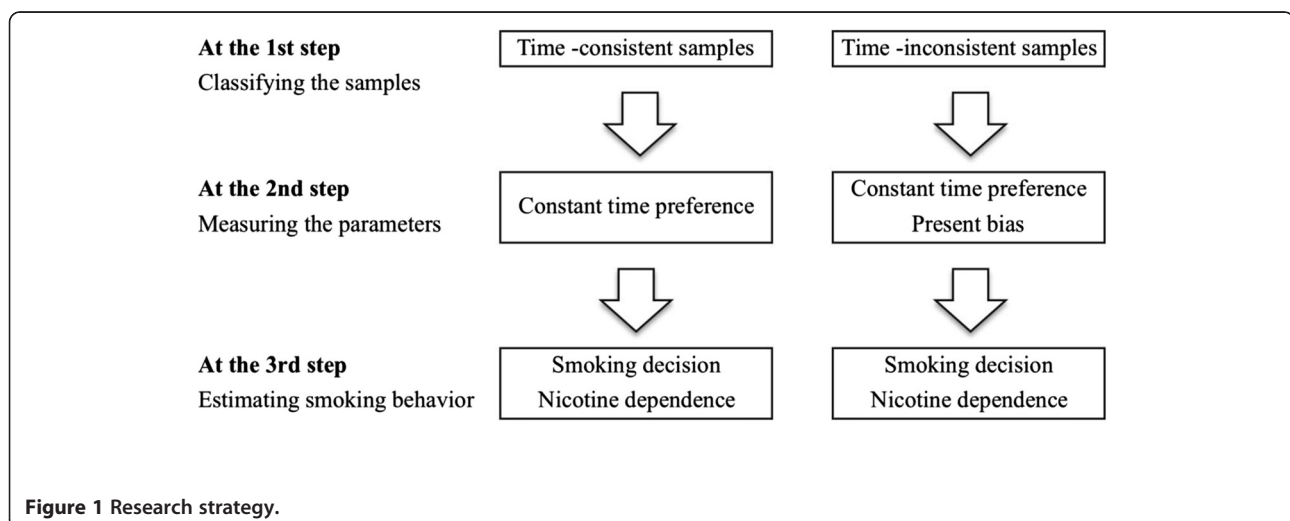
**At the 1st step**
Classifying the samples

Time -consistent samples

Time -inconsistent samples

**At the 2nd step**
Measuring the parameters

Constant time preference

Constant time preference
Present bias

**At the 3rd step**
Estimating smoking behavior

Smoking decision
Nicotine dependence

Smoking decision
Nicotine dependence

**Figure 1 Research strategy.**